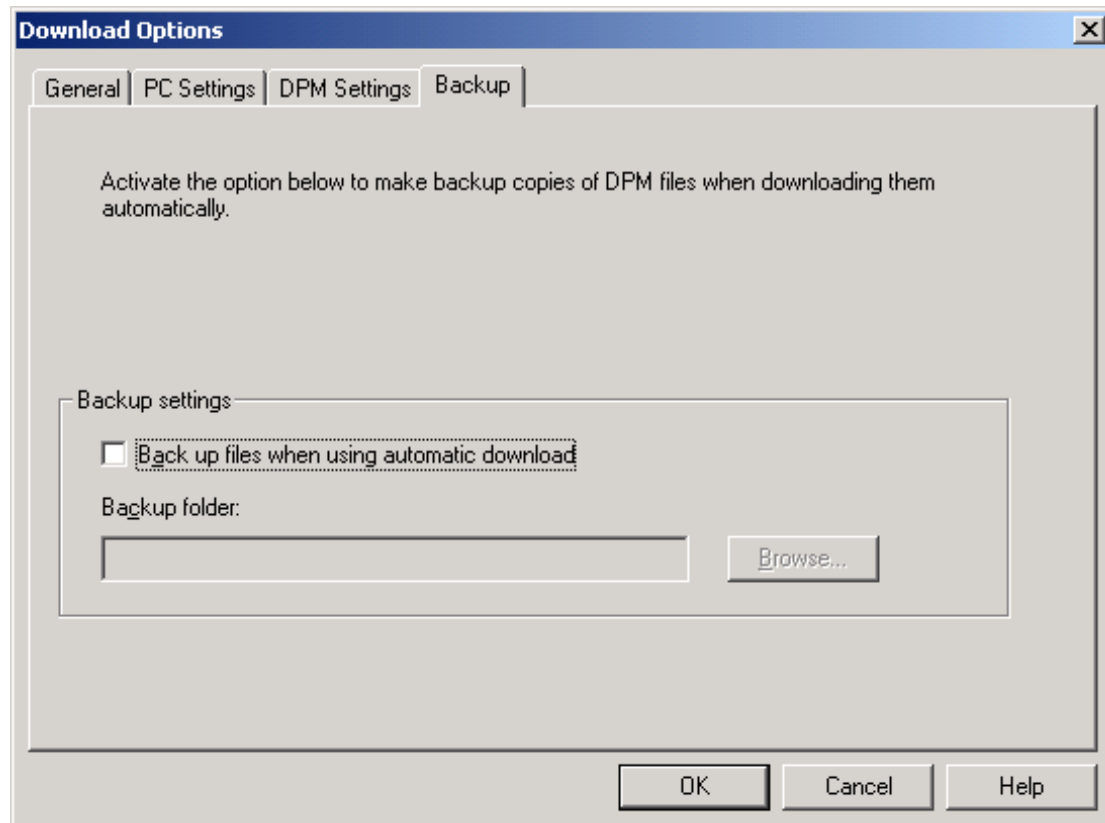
Download Options

General | PC Settings | DPM Settings | Backup

Activate the option below to make backup copies of DPM files when downloading them automatically.

Backup settings

Back up files when using automatic download

Backup folder:

Browse...

OK Cancel Help